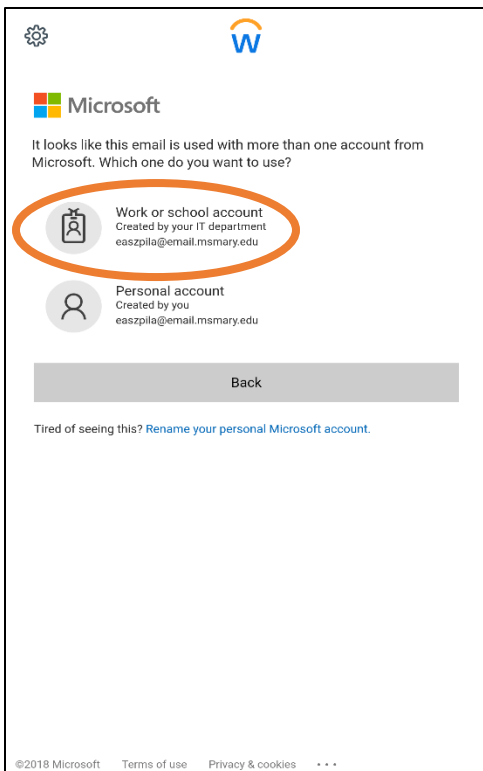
Microsoft

It looks like this email is used with more than one account from Microsoft. Which one do you want to use?

Work or school account
Created by your IT department
easzpila@email.msmary.edu

Personal account
Created by you
easzpila@email.msmary.edu

Back

Tired of seeing this? Rename your personal Microsoft account.

©2018 Microsoft Terms of use Privacy & cookies ...